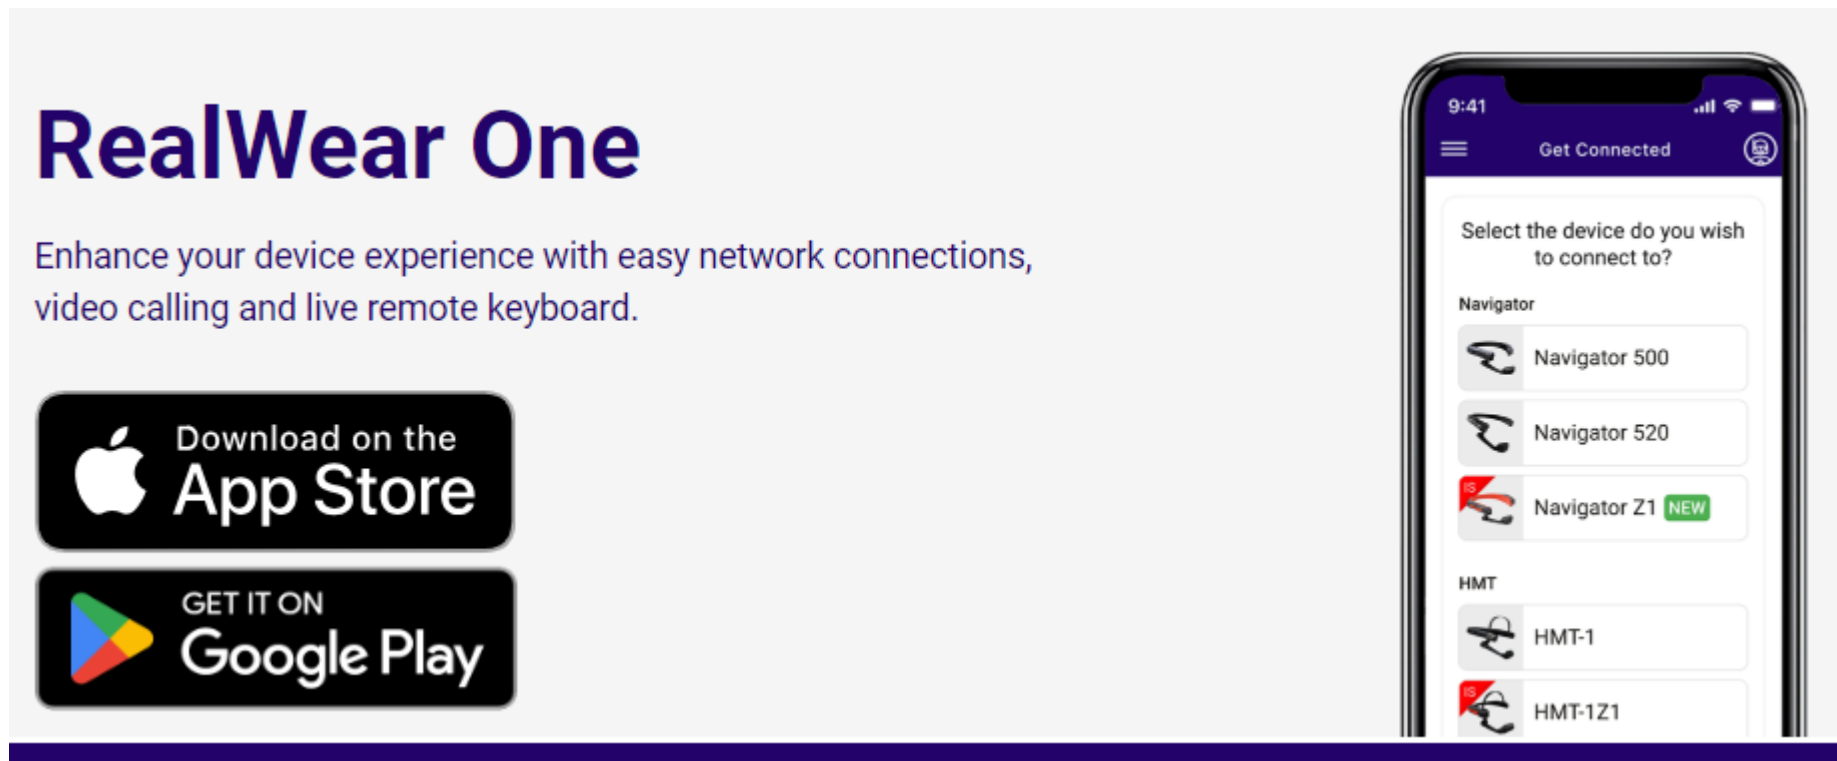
RealWear One

Enhance your device experience with easy network connections, video calling and live remote keyboard.

Download on the
App Store

GET IT ON
Google Play

9:41

Get Connected

Select the device do you wish to connect to?

Navigator

Navigator 500

Navigator 520

IS
Navigator Z1 NEW

HMT

HMT-1

IS
HMT-1Z1